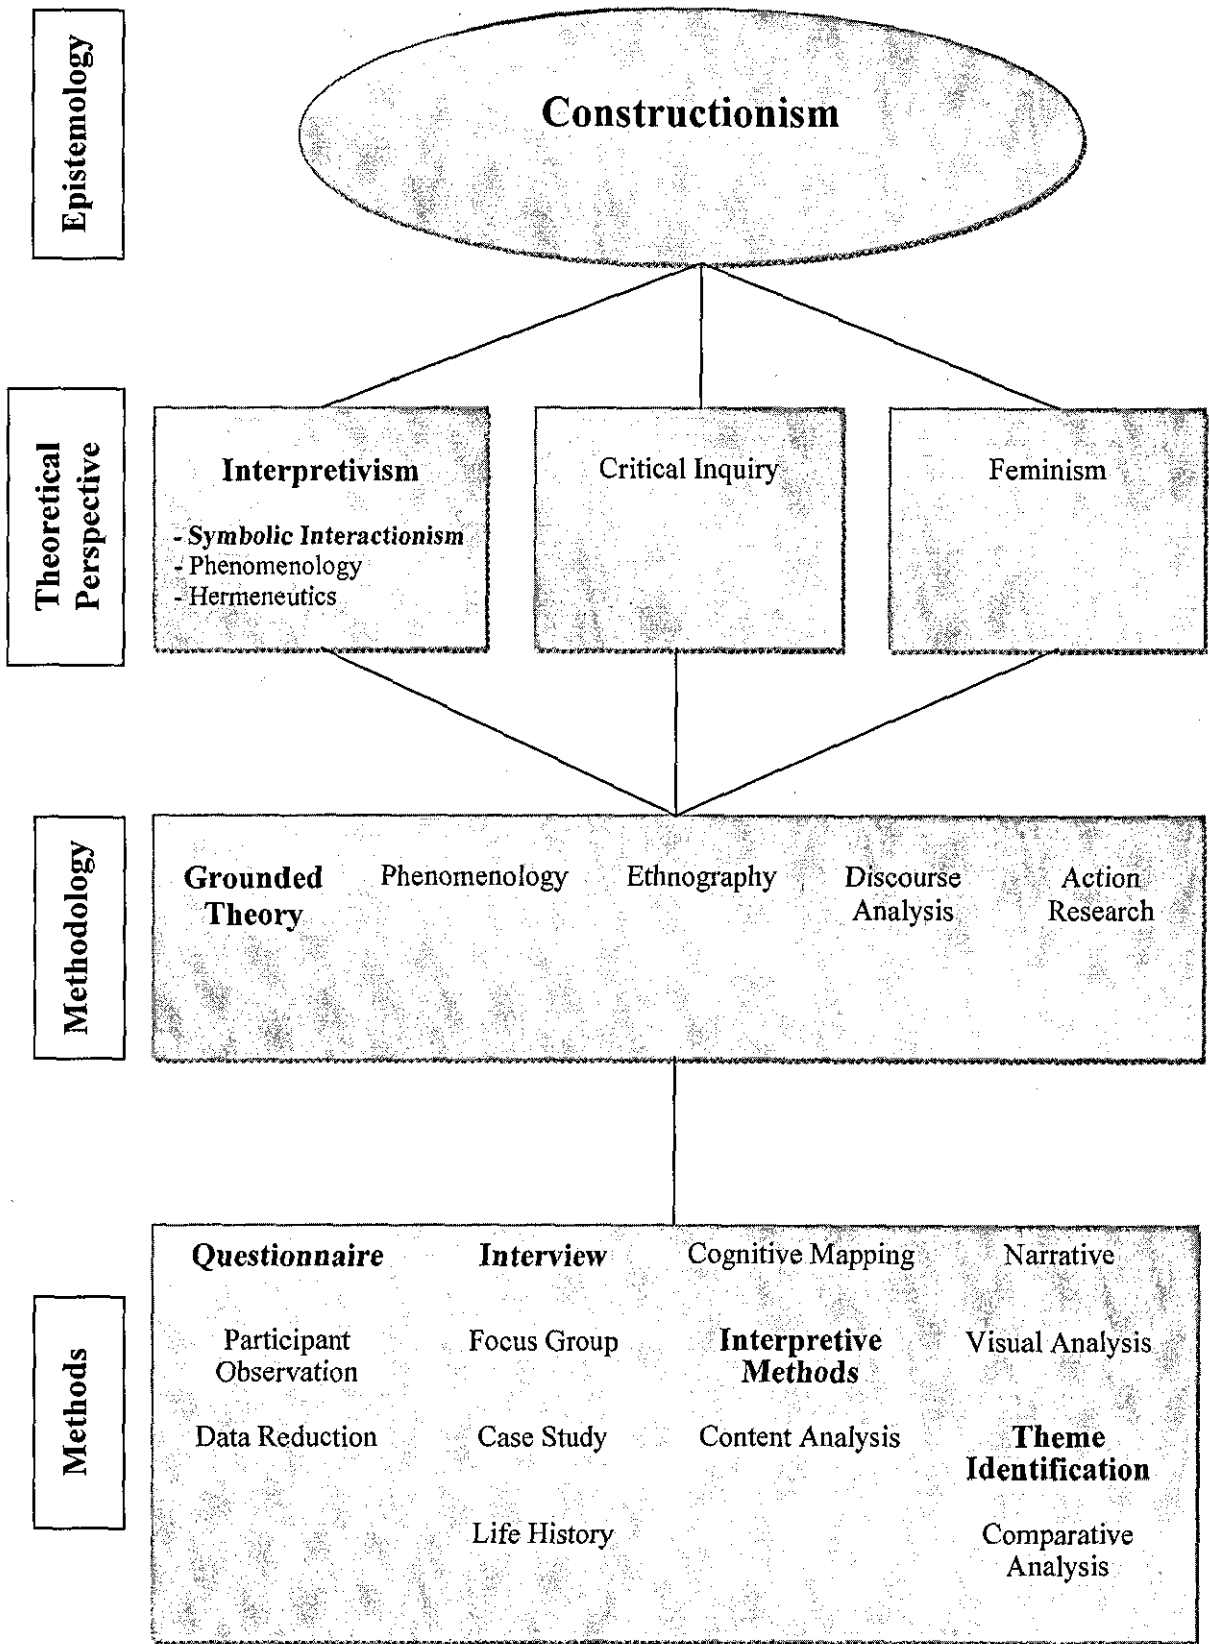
Epistemology

Constructionism

Theoretical Perspective

Interpretivism

- Symbolic Interactionism
- Phenomenology
- Hermeneutics

Critical Inquiry

Feminism

Methodology

Grounded Theory

Phenomenology

Ethnography

Discourse Analysis

Action Research

Methods

Questionnaire

Interview

Cognitive Mapping

Narrative

Participant Observation

Focus Group

Interpretive Methods

Visual Analysis

Data Reduction

Case Study

Content Analysis

Theme Identification

Life History

Comparative Analysis